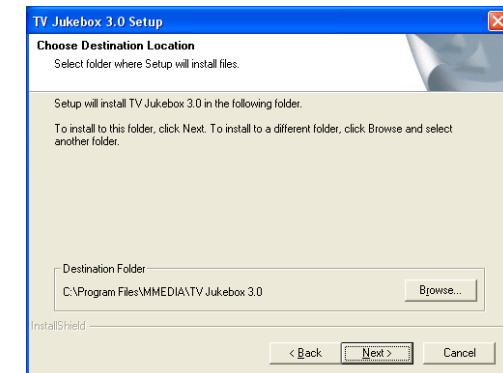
TV Jukebox 3.0 Setup

Choose Destination Location

Select folder where Setup will install files.

Setup will install TV Jukebox 3.0 in the following folder.

To install to this folder, click Next. To install to a different folder, click Browse and select another folder.

Destination Folder

C:\Program Files\MMEDIA\TV Jukebox 3.0

Browse...

InstallShield

< Back

Next >

Cancel